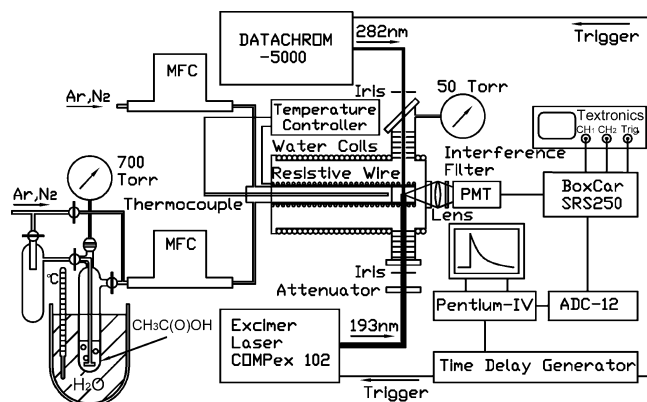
DATACHROM -5000

282nm

Trigger

MFC

Ar,N₂

Iris

50 Torr

Temperature Controller

Textronics

CH₁ CH₂ Trig.

700 Torr

Water Coils

Interference Filter

Ar,N₂

Resistive Wire

Thermocouple

PMT

BoxCar SRS250

Lens

MFC

°C

Iris

Attenuator

Pentium-IV

ADC-12

$CH_3C(O)OH$

Excimer Laser COMPex 102

193nm

Time Delay Generator

$H_2O$

Trigger